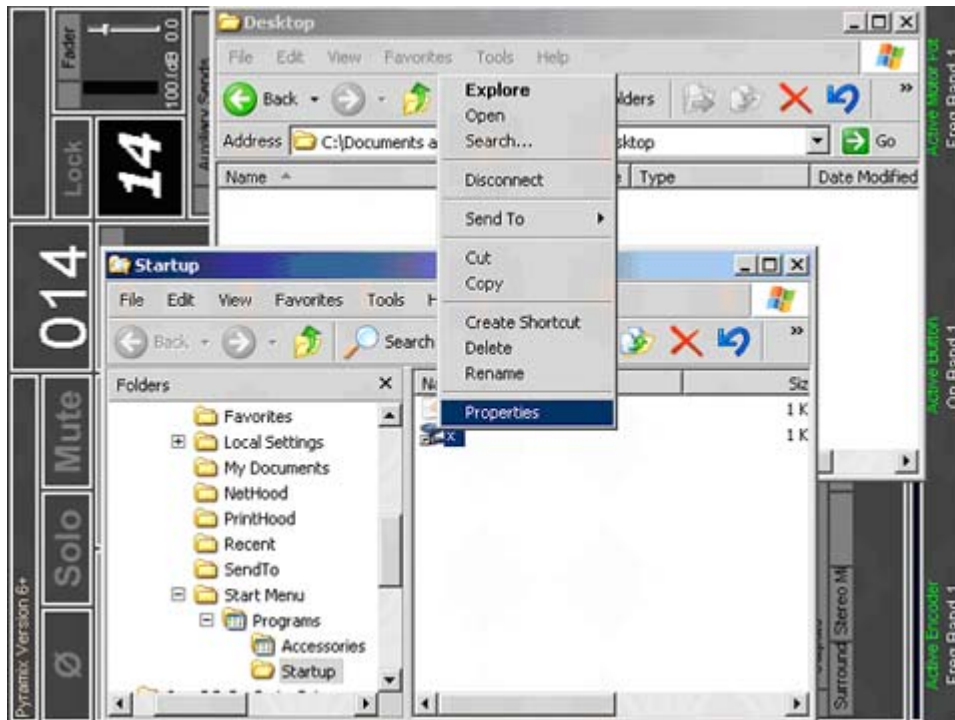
Fader
0.0
100 / dB
Auxiliary Sends
Lock
14
014
Mute
Solo
Ø
Pyramix Version 6+

Desktop
File Edit View Favorites Tools Help
Back
Address C:\Documents a
Name
Folders
sktop
Go
Type
Date Modified

Explore
Open
Search...
Disconnect
Send To
Cut
Copy
Create Shortcut
Delete
Rename
Properties

Startup
File Edit View Favorites Tools H
Back
Search
Folders
Favorites
Local Settings
My Documents
NetHood
PrintHood
Recent
SendTo
Start Menu
Programs
Accessories
Startup
Na
Siz
1 K
1 K
X

Active Motor Fdr
Frag Band 1
Active Button
On Band 1
Active Encoder
Frag Band 1
Surround
Stereo M